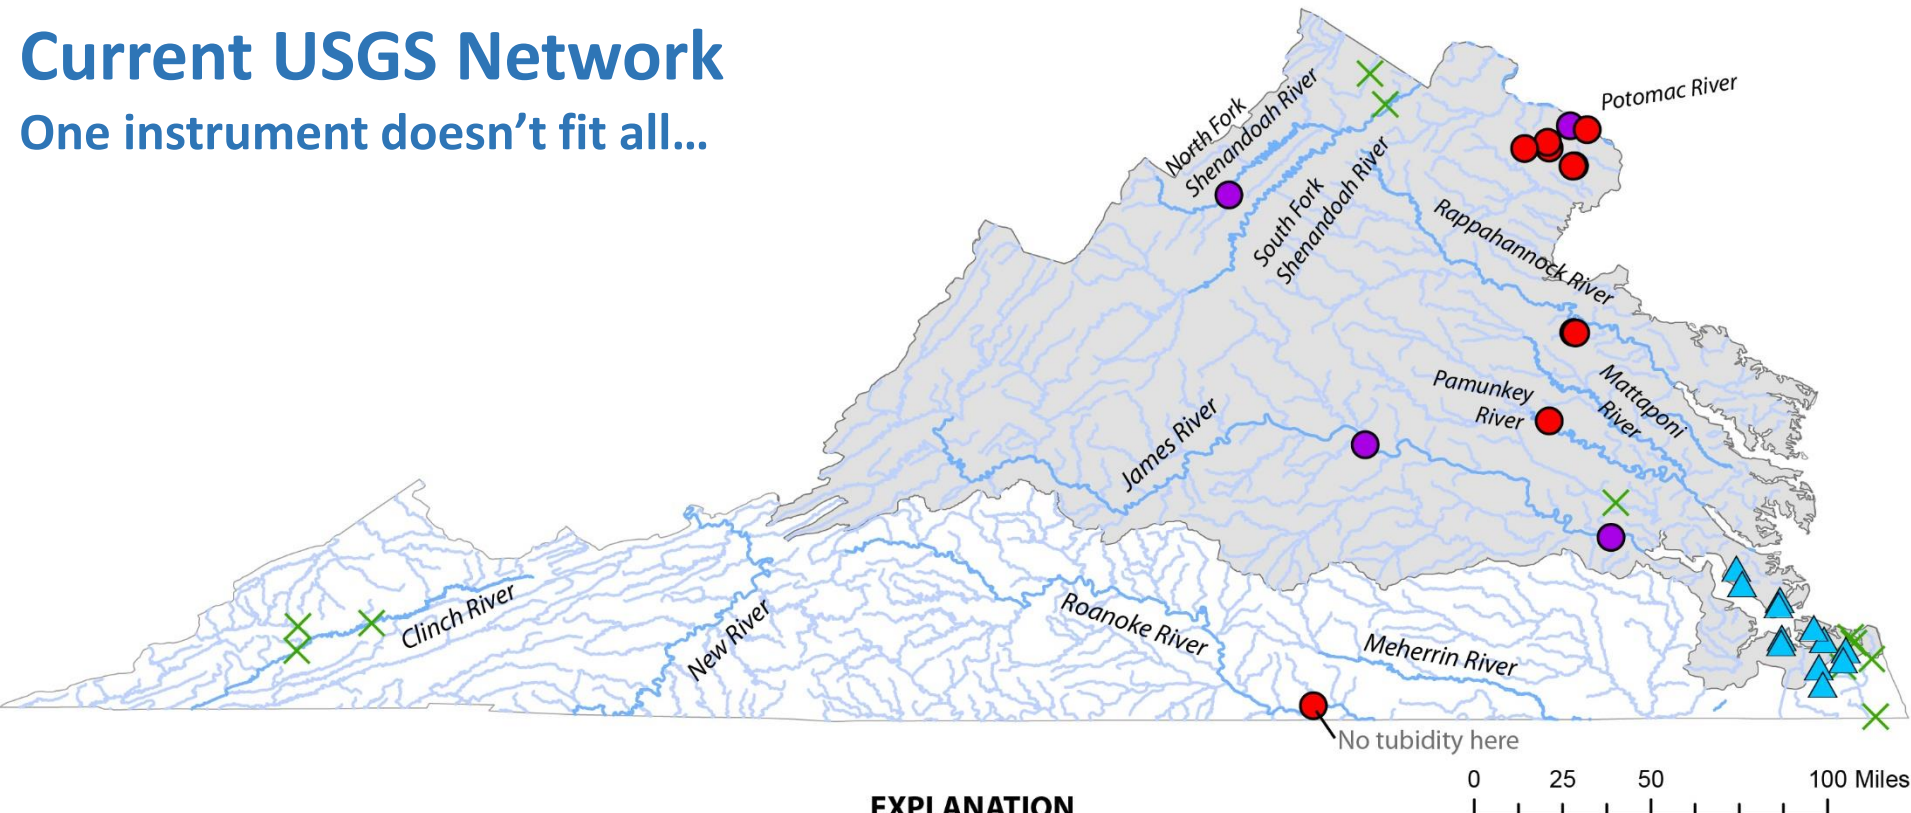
Current USGS Network
One instrument doesn't fit all…

North Fork Shenandoah River
South Fork Shenandoah River
Potomac River
Rappahannock River
Mattaponi River
Pamunkey River
James River
Clinch River
New River
Roanoke River
Meherrin River
No tubidity here

0 25 50 100 Miles

EXPLANATION